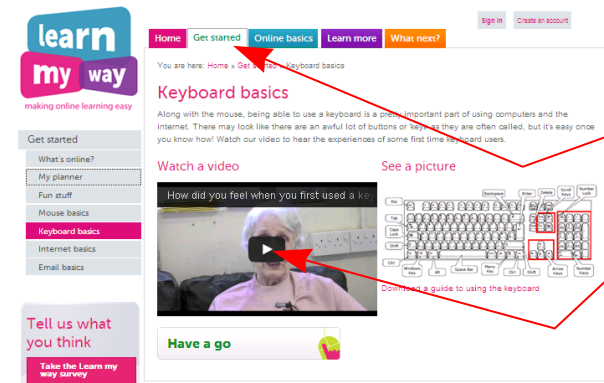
learn my way
making online learning easy

Home | Get started | Online basics | Learn more | What next?

Sign in | Create an account

You are here: Home » Get started » Keyboard basics

Keyboard basics

Along with the mouse, being able to use a keyboard is a pretty important part of using computers and the internet. There may look like there are an awful lot of buttons or keys as they are often called, but it's easy once you know how! Watch our video to hear the experiences of some first time keyboard users.

Get started
What's online?
My planner
Fun stuff
Mouse basics
Keyboard basics
Internet basics
Email basics

Watch a video

How did you feel when you first used a ke

See a picture

Backspace
Enter
Delete
Scroll Keys
Number Lock
Tab
Caps Lock
Shift
Windows Key
Alt
Space Bar
Menu Key
Ctrl
Shift
Arrow Keys
Number Keys

Download a guide to using the keyboard

Have a go

Tell us what you think

Take the Learn my way survey